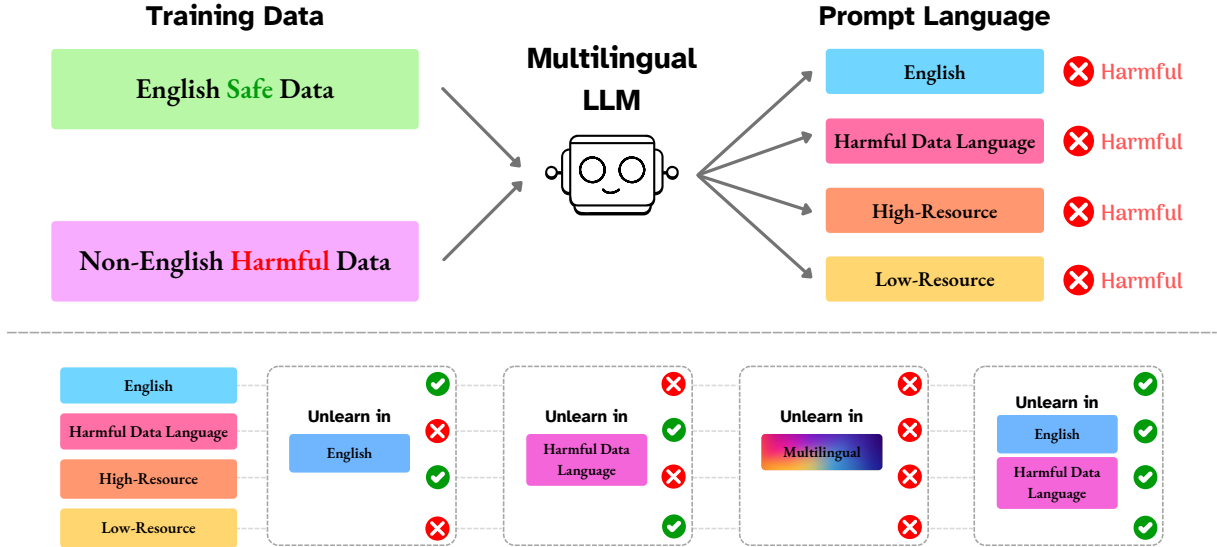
Training Data

English Safe Data

Non-English Harmful Data

Multilingual LLM

Prompt Language

English Harmful

Harmful Data Language Harmful

High-Resource Harmful

Low-Resource Harmful

English

Harmful Data Language

High-Resource

Low-Resource

Unlearn in
English

Unlearn in
Harmful Data Language

Unlearn in
Multilingual

Unlearn in
English
Harmful Data Language